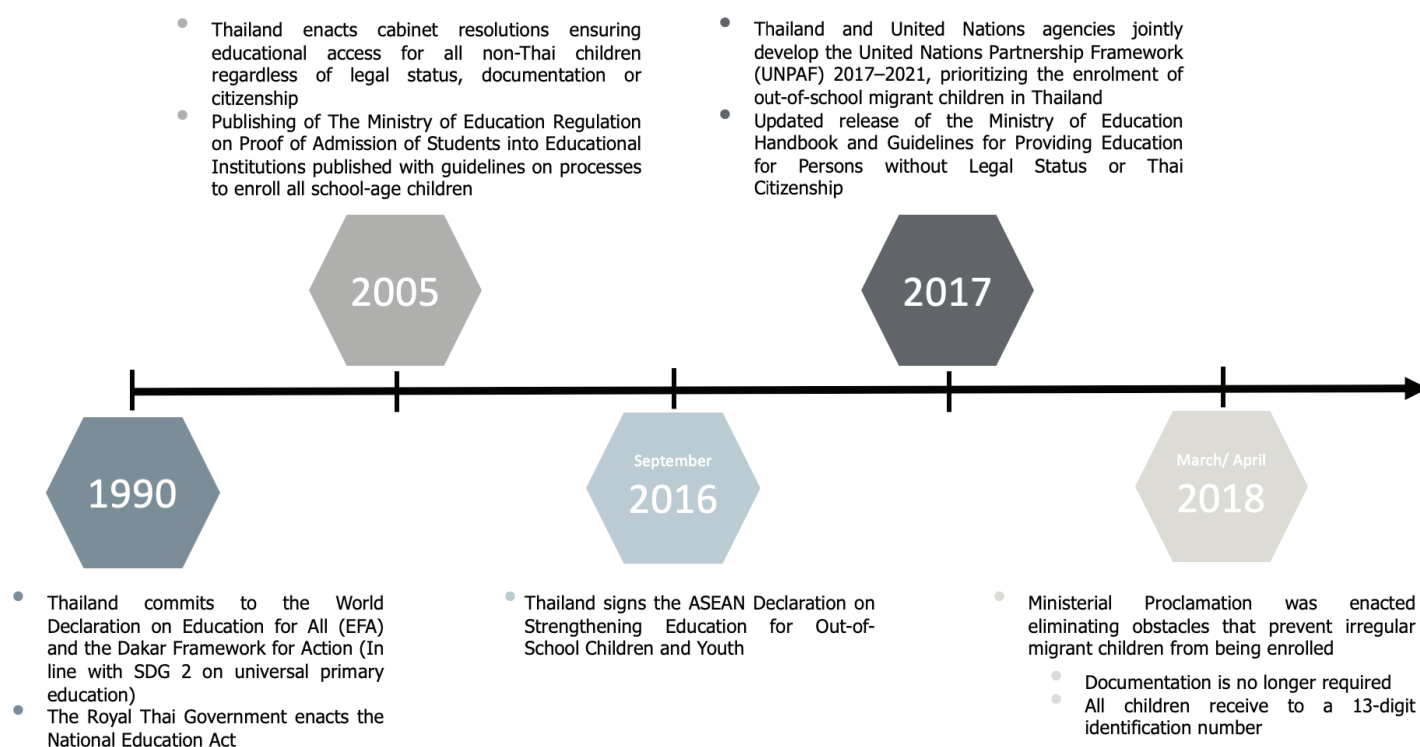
- Thailand enacts cabinet resolutions ensuring educational access for all non-Thai children regardless of legal status, documentation or citizenship
- Publishing of The Ministry of Education Regulation on Proof of Admission of Students into Educational Institutions published with guidelines on processes to enroll all school-age children

- Thailand and United Nations agencies jointly develop the United Nations Partnership Framework (UNPAF) 2017–2021, prioritizing the enrolment of out-of-school migrant children in Thailand
- Updated release of the Ministry of Education Handbook and Guidelines for Providing Education for Persons without Legal Status or Thai Citizenship

2005

2017

1990

September
2016

March/ April
2018

- Thailand commits to the World Declaration on Education for All (EFA) and the Dakar Framework for Action (In line with SDG 2 on universal primary education)
- The Royal Thai Government enacts the National Education Act

- Thailand signs the ASEAN Declaration on Strengthening Education for Out-of-School Children and Youth

- Ministerial Proclamation was enacted eliminating obstacles that prevent irregular migrant children from being enrolled
  - Documentation is no longer required
  - All children receive to a 13-digit identification number